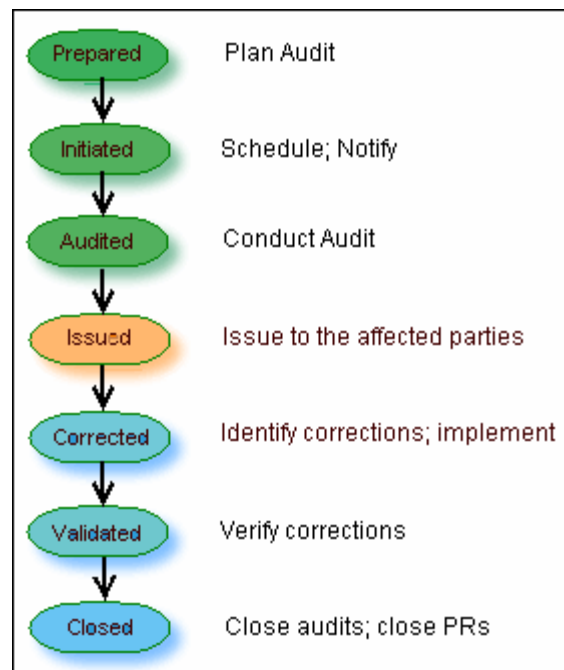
Prepared
Plan Audit

Initiated
Schedule; Notify

Audited
Conduct Audit

Issued
Issue to the affected parties

Corrected
Identify corrections; implement

Validated
Verify corrections

Closed
Close audits; close PRs